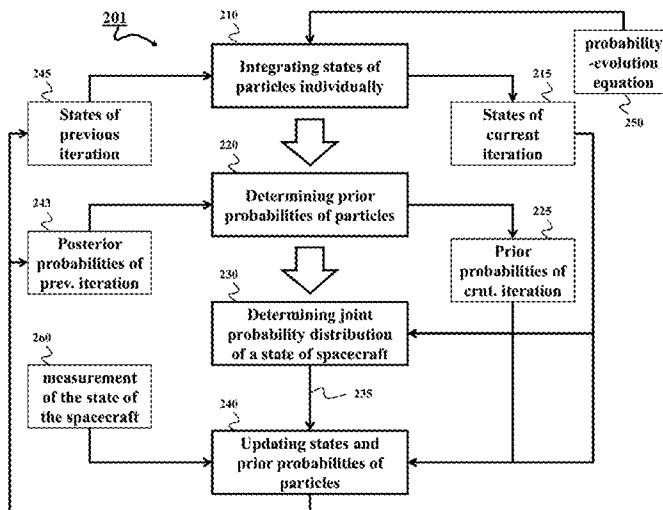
201

210
Integrating states of particles individually

245
States of previous iteration

215
States of current iteration

probability -evolution equation
250

220
Determining prior probabilities of particles

243
Posterior probabilities of prev. iteration

225
Prior probabilities of crnt. iteration

230
Determining joint probability distribution of a state of spacecraft

260
measurement of the state of the spacecraft

235

240
Updating states and prior probabilities of particles